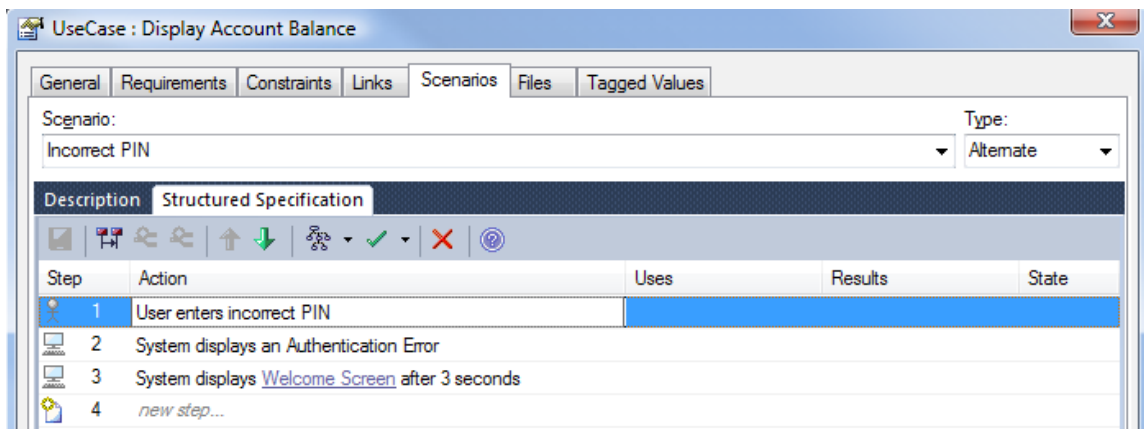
UseCase : Display Account Balance

General | Requirements | Constraints | Links | Scenarios | Files | Tagged Values

Scenario:
Incorrect PIN

Type:
Alternate

Description | Structured Specification

| Step | Action | Uses | Results | State |
|---|---|---|---|---|
| 1 | User enters incorrect PIN | | | |
| 2 | System displays an Authentication Error | | | |
| 3 | System displays Welcome Screen after 3 seconds | | | |
| 4 | new step... | | | |